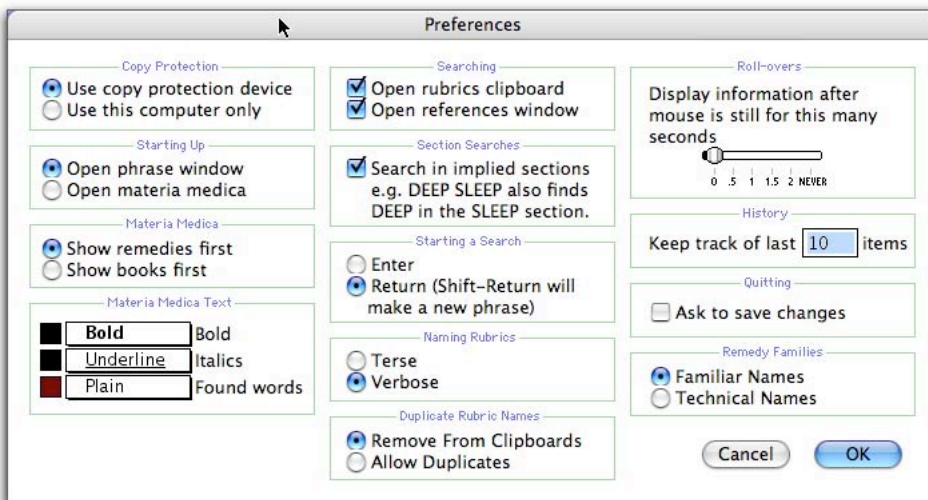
Preferences

Copy Protection
Use copy protection device
Use this computer only

Starting Up
Open phrase window
Open materia medica

Materia Medica
Show remedies first
Show books first

Materia Medica Text
Bold Bold
Underline Italics
Plain Found words

Searching
Open rubrics clipboard
Open references window

Section Searches
Search in implied sections e.g. DEEP SLEEP also finds DEEP in the SLEEP section.

Starting a Search
Enter
Return (Shift-Return will make a new phrase)

Naming Rubrics
Terse
Verbose

Duplicate Rubric Names
Remove From Clipboards
Allow Duplicates

Roll-overs
Display information after mouse is still for this many seconds
0 .5 1 1.5 2 NEVER

History
Keep track of last 10 items

Quitting
Ask to save changes

Remedy Families
Familiar Names
Technical Names

Cancel
OK